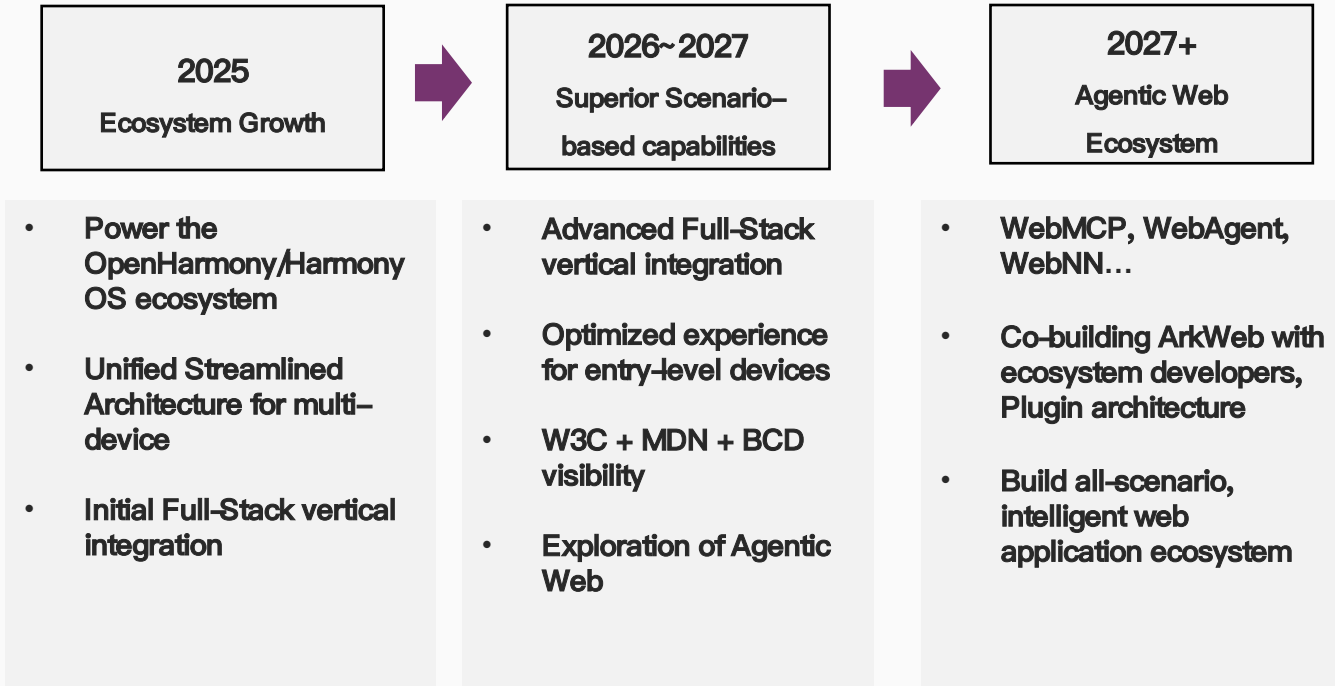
2025
Ecosystem Growth

2026~2027
Superior Scenario-based capabilities

2027+
Agentic Web Ecosystem

• Power the OpenHarmony/Harmony OS ecosystem

• Unified Streamlined Architecture for multi-device

• Initial Full-Stack vertical integration

• Advanced Full-Stack vertical integration

• Optimized experience for entry-level devices

• W3C + MDN + BCD visibility

• Exploration of Agentic Web

• WebMCP, WebAgent, WebNN…

• Co-building ArkWeb with ecosystem developers, Plugin architecture

• Build all-scenario, intelligent web application ecosystem